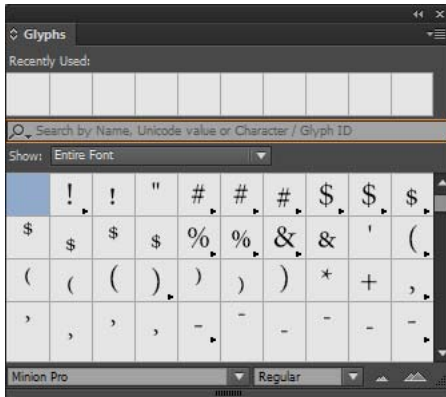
Glyphs

Recently Used:

Search by Name, Unicode value or Character / Glyph ID

Show: Entire Font

| ! | ! | " | # | # | # | $ | $ | $ |
|---|---|---|---|---|---|---|---|---|
| $ | $ | $ | $ | % | % | & | & | ' | ( |
| ( | ( | ( | ) | ) | ) | ) | * | + | , |
| , | , | , | , | - | - | - | - | - | - |

Minion Pro

Regular